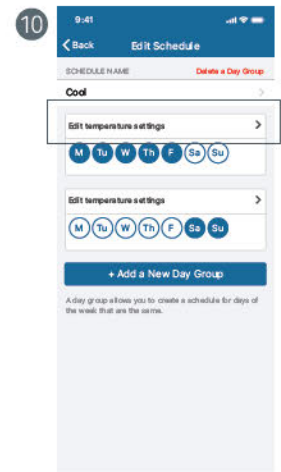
10

9:41

< Back Edit Schedule

SCHEDULE NAME Delete a Day Group

Cool >

Edit temperature settings >

M Tu W Th F Sa Su

Edit temperature settings >

M Tu W Th F Sa Su

+ Add a New Day Group

A day group allows you to create a schedule for days of the week that are the same.